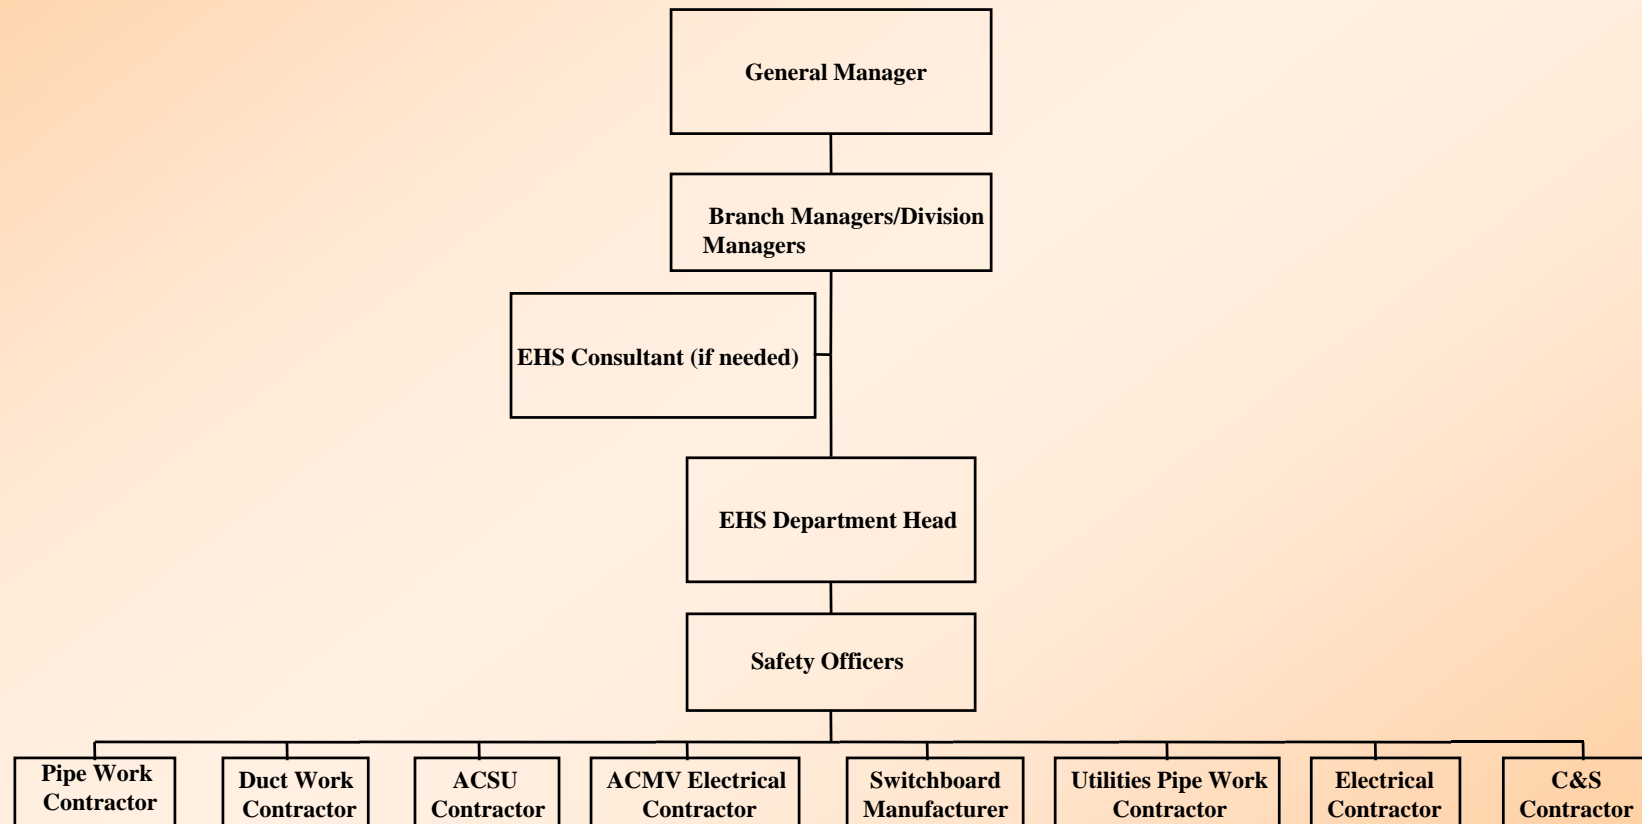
General Manager

Branch Managers/Division Managers

EHS Consultant (if needed)

EHS Department Head

Safety Officers

Pipe Work Contractor

Duct Work Contractor

ACSU Contractor

ACMV Electrical Contractor

Switchboard Manufacturer

Utilities Pipe Work Contractor

Electrical Contractor

C&S Contractor